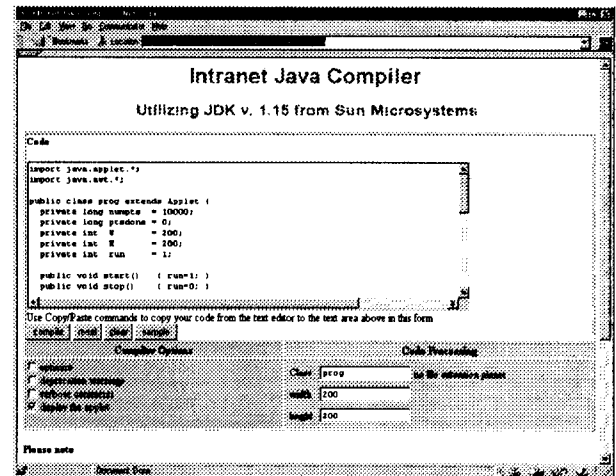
Intranet Java Compiler

Utilizing JDK v. 1.15 from Sun Microsystems

Code

import java.applet.*;
import java.awt.*;

public class prog extends Applet {
  private long numpts  = 10000;
  private long ptsdone = 0;
  private int  W       = 200;
  private int  H       = 200;
  private int  run     = 1;

  public void start()   { run=1; }
  public void stop()    { run=0; }

Use Copy/Paste commands to copy your code from the text editor to the text area above in this form

compile reset clear sample

Compiler Options

optimize
deprecation warnings
verbose comments
display the applet

Code Processing

Class prog
width 200
height 200

Please note

Document: Done